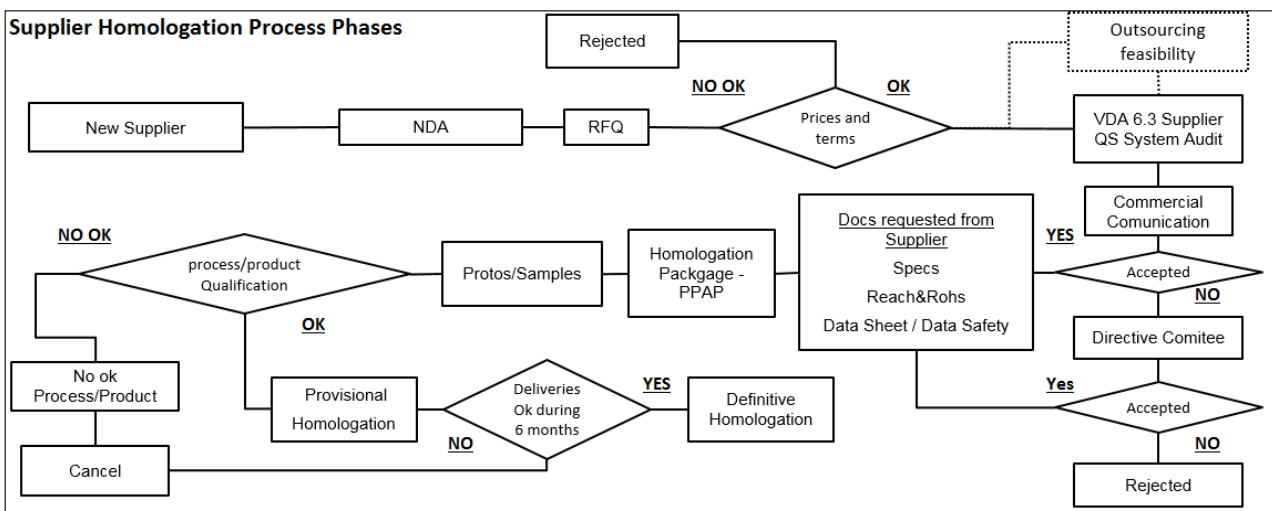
Supplier Homologation Process Phases

Rejected

Outsourcing feasibility

NO OK

OK

New Supplier

NDA

RFQ

Prices and terms

VDA 6.3 Supplier QS System Audit

Commercial Comunication

NO OK

process/product Qualification

Protos/Samples

Homologation Packgage - PPAP

Docs requested from Supplier

Specs

Reach&Rohs

Data Sheet / Data Safety

YES

Accepted

NO

OK

Directive Comitee

No ok Process/Product

Provisional Homologation

Deliveries Ok during 6 months

YES

Definitive Homologation

Yes

Accepted

NO

Cancel

NO

Rejected